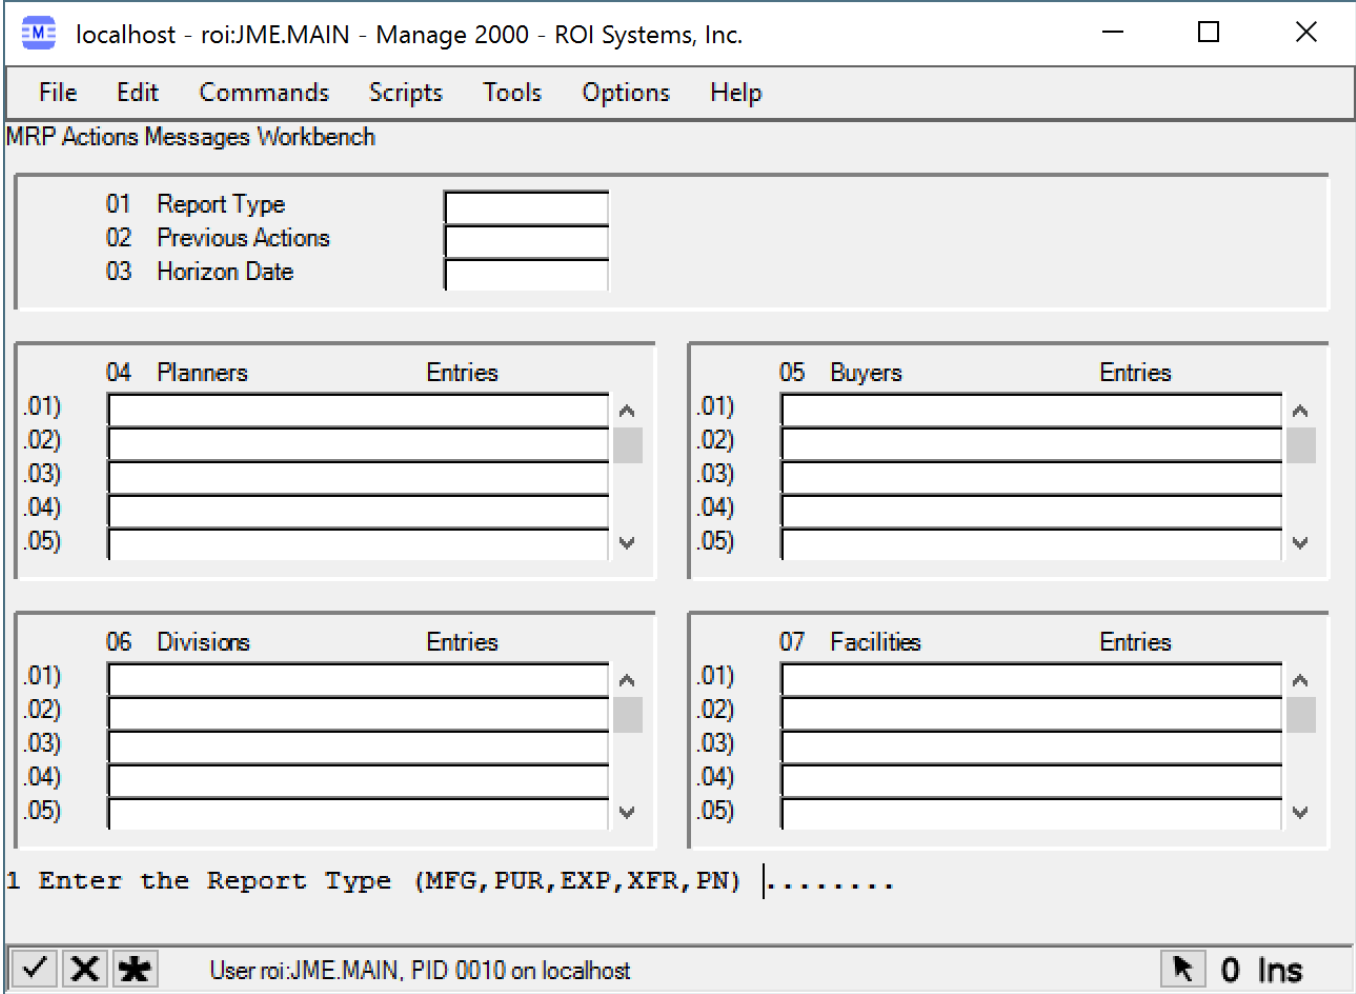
M localhost - roi:JME.MAIN - Manage 2000 - ROI Systems, Inc.

File Edit Commands Scripts Tools Options Help

MRP Actions Messages Workbench

01 Report Type
02 Previous Actions
03 Horizon Date

04 Planners Entries
.01)
.02)
.03)
.04)
.05)

05 Buyers Entries
.01)
.02)
.03)
.04)
.05)

06 Divisions Entries
.01)
.02)
.03)
.04)
.05)

07 Facilities Entries
.01)
.02)
.03)
.04)
.05)

1 Enter the Report Type (MFG,PUR,EXP,XFR,PN) ........

User roi:JME.MAIN, PID 0010 on localhost

0 Ins